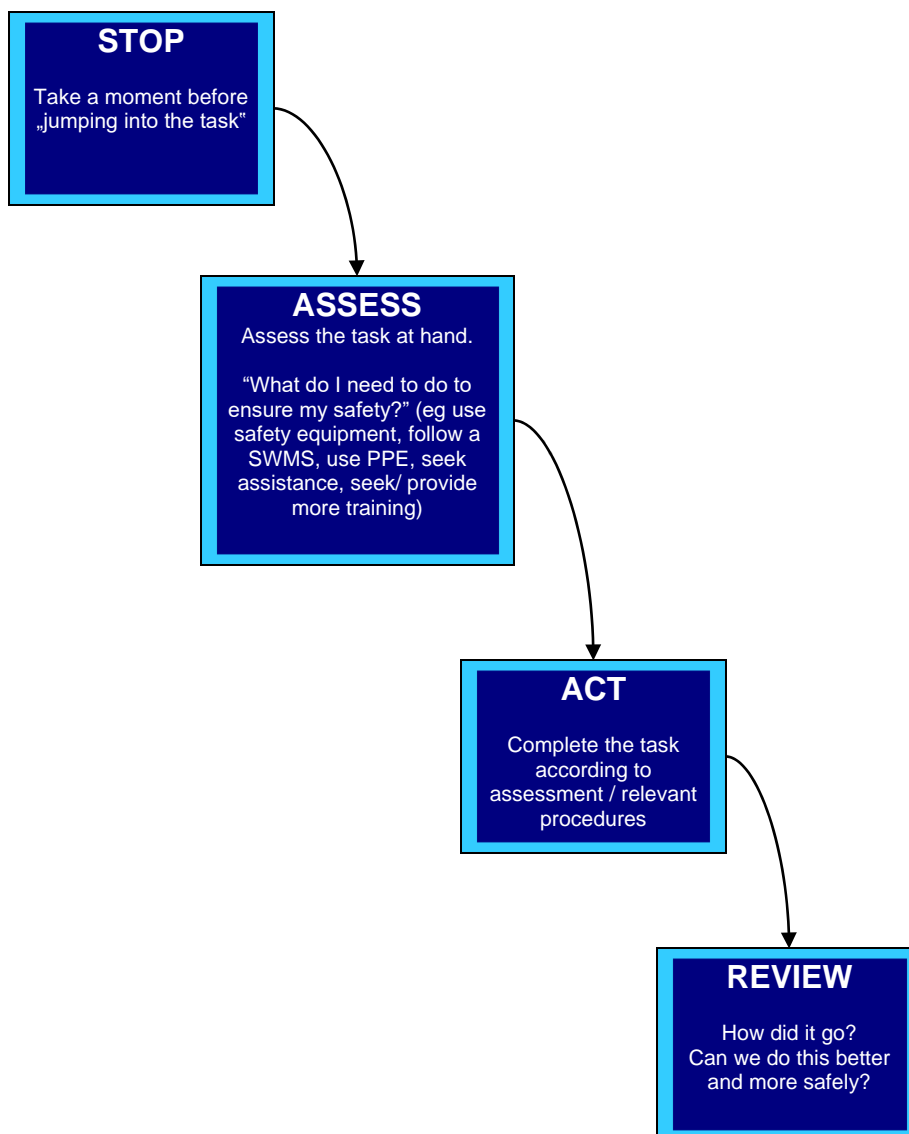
STOP

Take a moment before „jumping into the task"

ASSESS

Assess the task at hand.

"What do I need to do to ensure my safety?" (eg use safety equipment, follow a SWMS, use PPE, seek assistance, seek/ provide more training)

ACT

Complete the task according to assessment / relevant procedures

REVIEW

How did it go? Can we do this better and more safely?